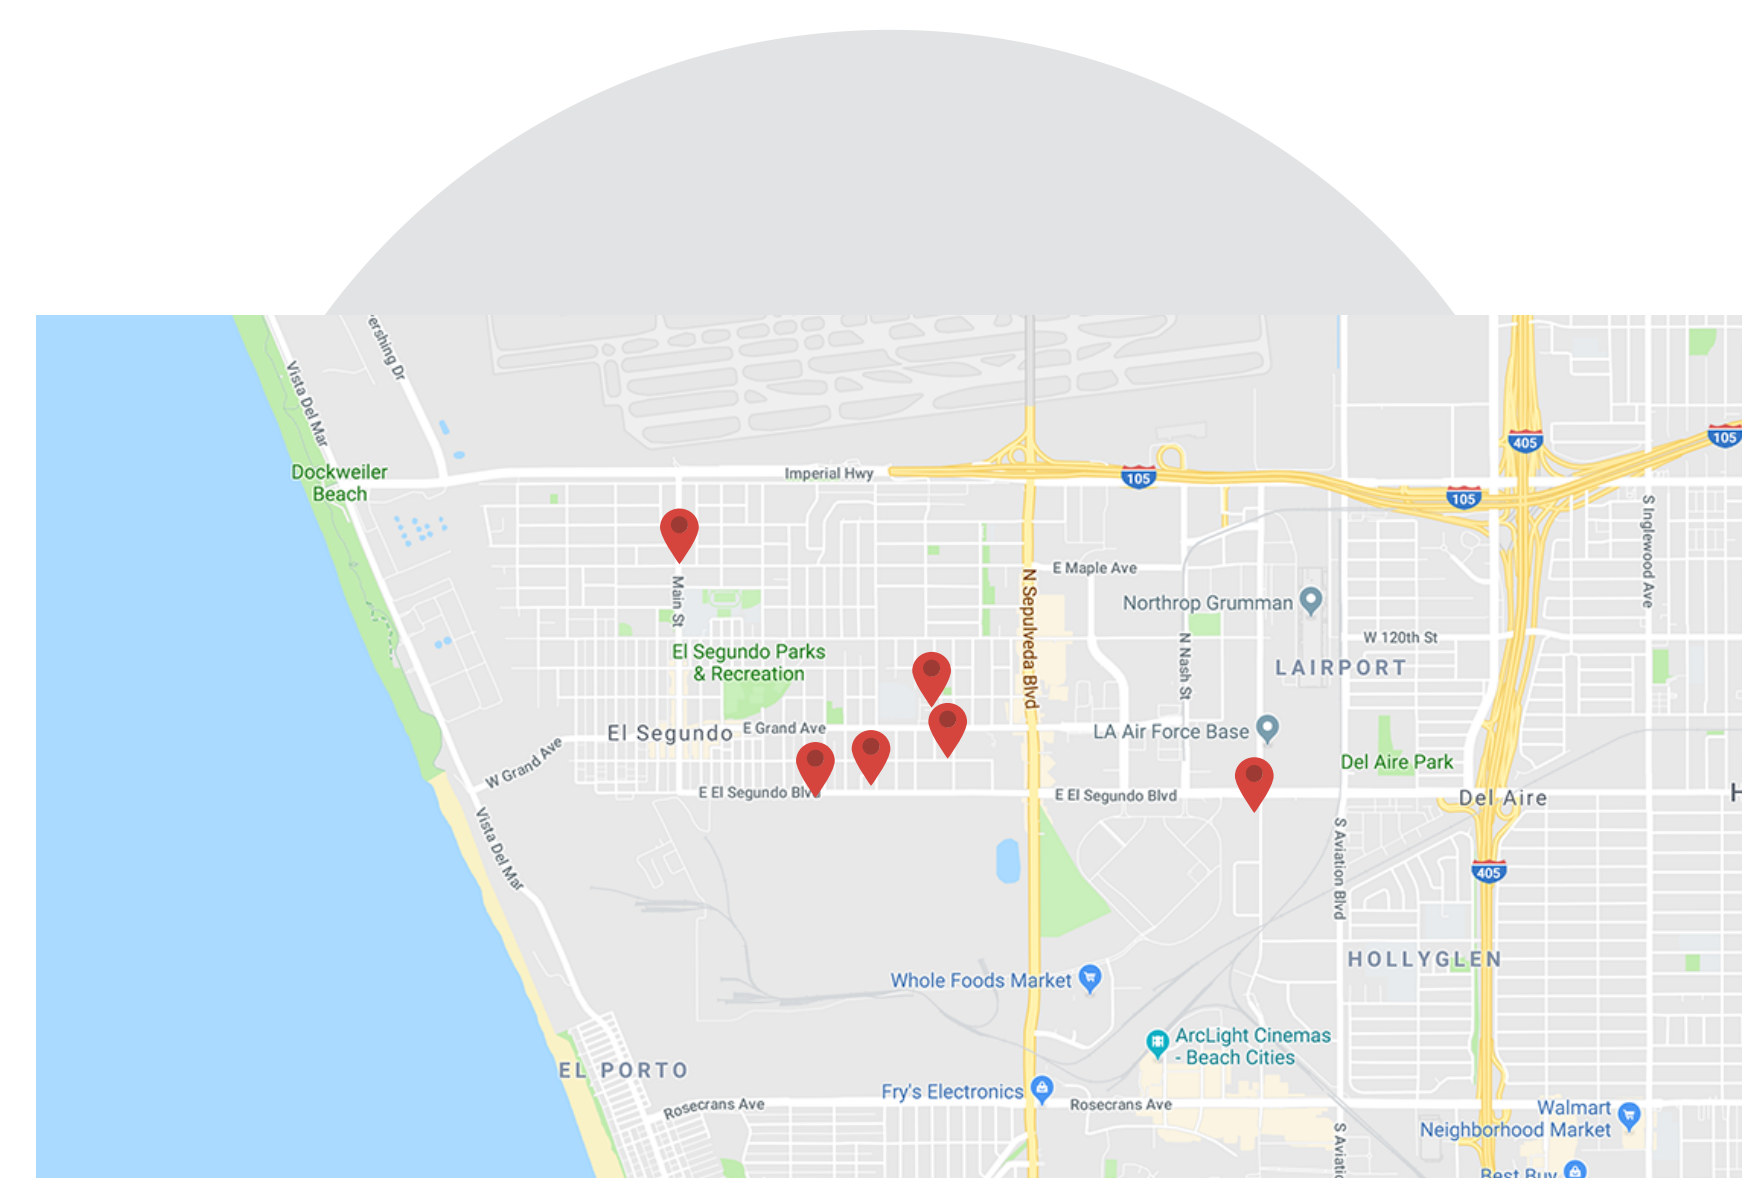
ershing Dr

Vista Del Mar

Dockweiler Beach

Imperial Hwy

105

105

405

105

S Inglewood Ave

Main St

E Maple Ave

N Sepulveda Blvd

Northrop Grumman

W 120th St

N Nash St

LAIRPORT

El Segundo Parks & Recreation

El Segundo

E Grand Ave

W Grand Ave

LA Air Force Base

Del Aire Park

E El Segundo Blvd

E El Segundo Blvd

Del Aire

Vista Del Mar

S Aviation Blvd

405

HOLLYGLEN

Whole Foods Market

ArcLight Cinemas - Beach Cities

EL PORTO

Rosecrans Ave

Fry's Electronics

Rosecrans Ave

Walmart Neighborhood Market

Best Buy

S Aviatio